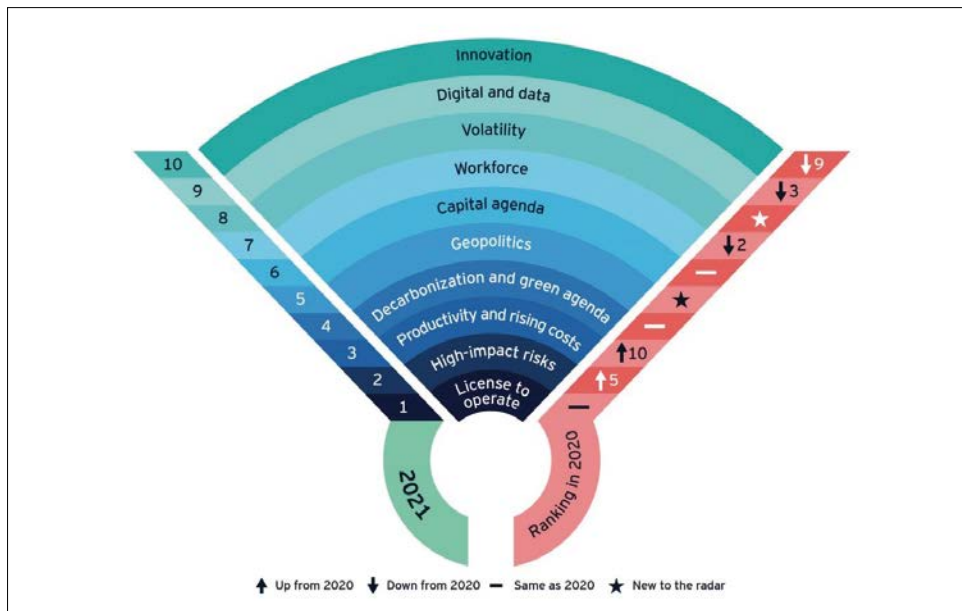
Innovation
Digital and data
Volatility
Workforce
Capital agenda
Geopolitics
Decarbonization and green agenda
Productivity and rising costs
High-impact risks
License to operate

10
9
8
7
6
5
4
3
2
1

2021

↓9
↓3
★
↓2
—
★
—
↑10
↑5
—

Ranking in 2020

↑ Up from 2020 ↓ Down from 2020 — Same as 2020 ★ New to the radar